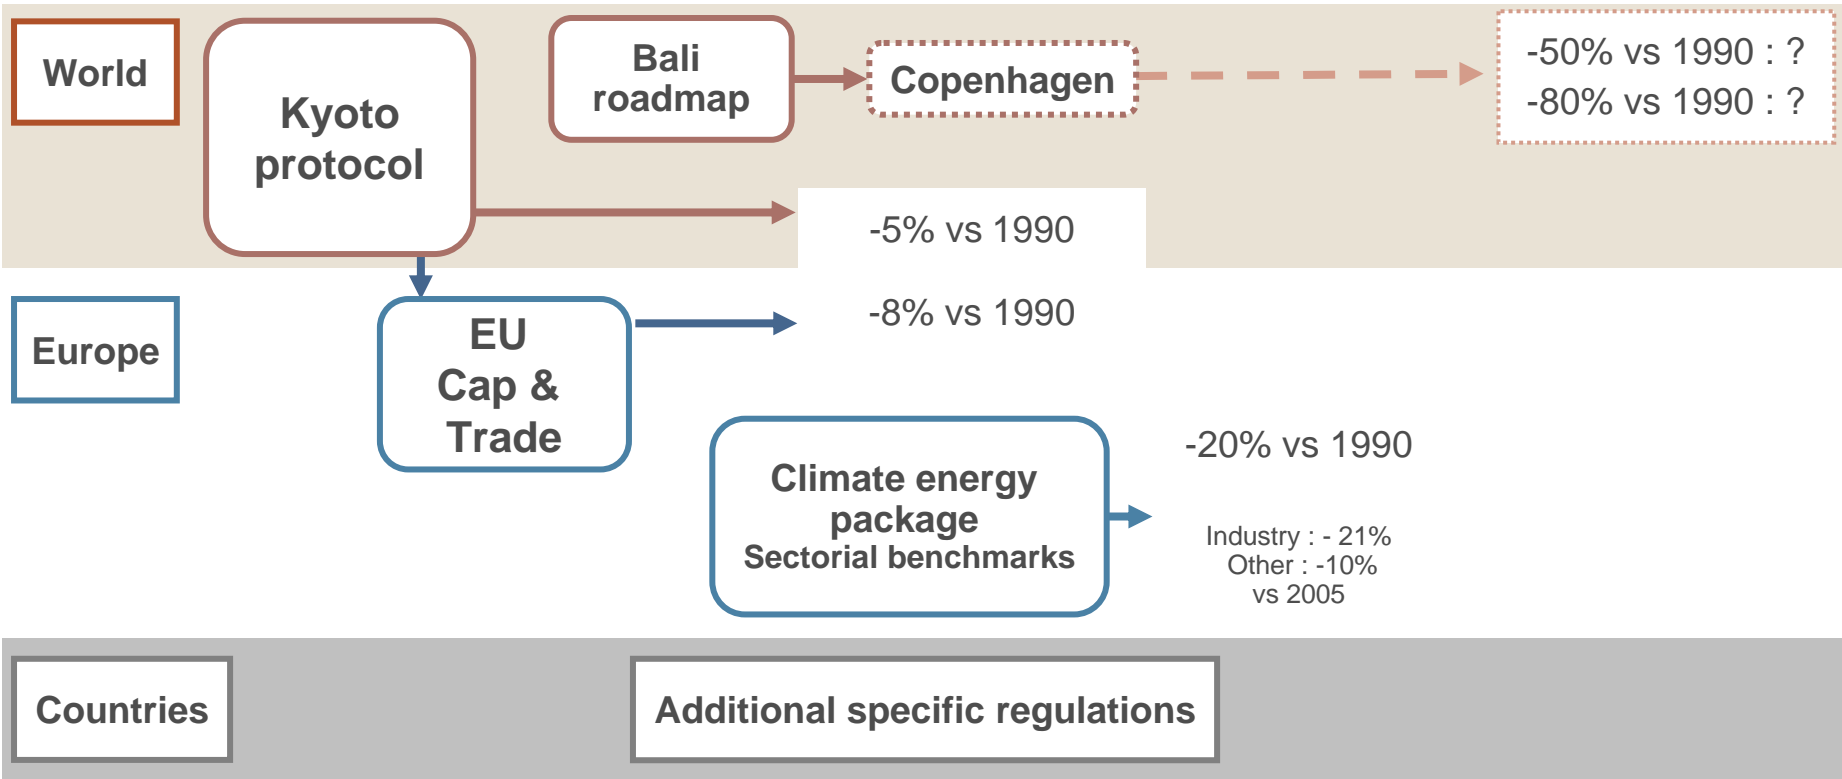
World

Kyoto protocol

Bali roadmap

Copenhagen

-50% vs 1990 : ?
-80% vs 1990 : ?

-5% vs 1990

Europe

EU Cap & Trade

-8% vs 1990

Climate energy package
Sectorial benchmarks

-20% vs 1990

Industry : - 21%
Other : -10%
vs 2005

Countries

Additional specific regulations